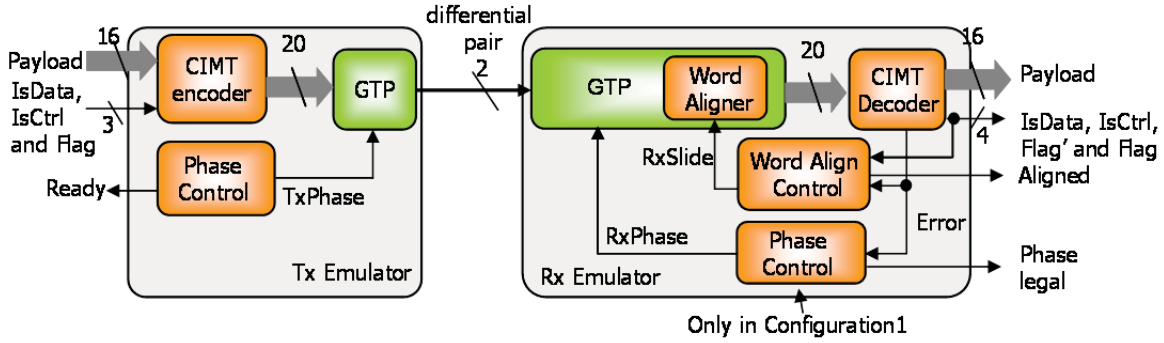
Payload
16
IsData, IsCtrl and Flag
3
CIMT encoder
20
GTP
Phase Control
Ready
TxPhase
Tx Emulator

differential pair
2

GTP
Word Aligner
20
CIMT Decoder
16
Payload
4
IsData, IsCtrl, Flag' and Flag
RxSlide
Word Align Control
Aligned
Error
RxPhase
Phase Control
Phase legal
Rx Emulator
Only in Configuration1